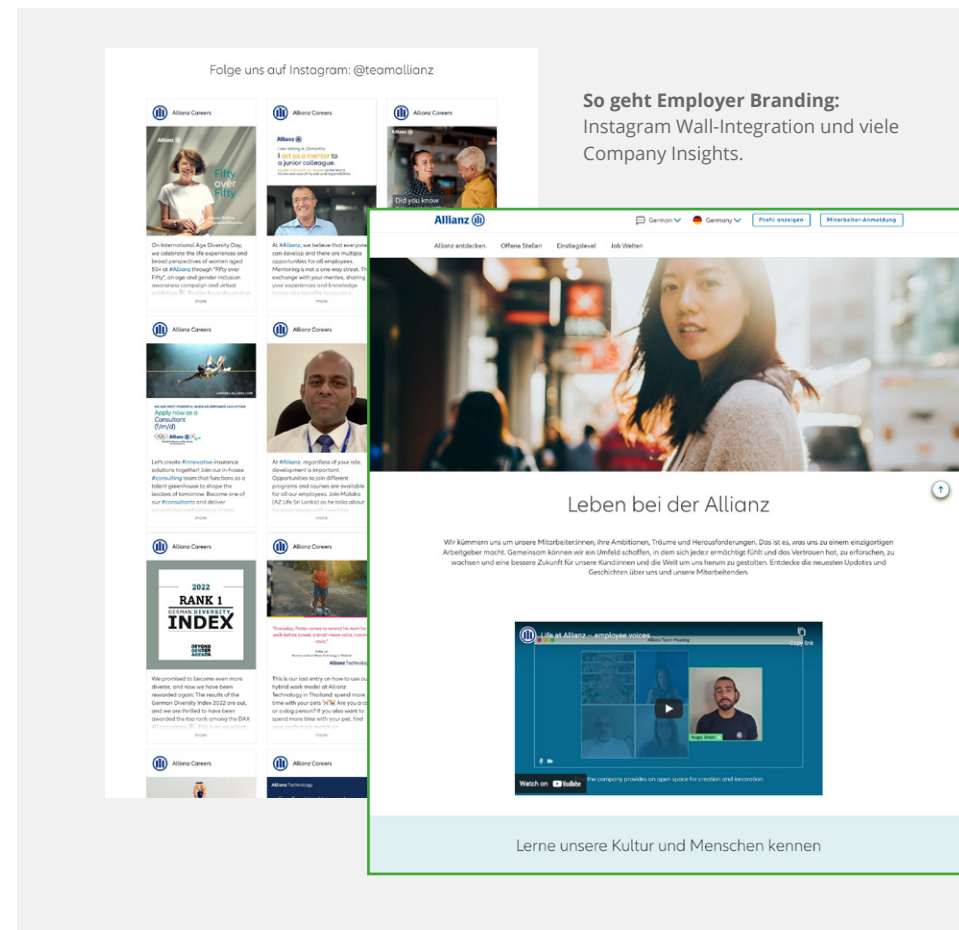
Folge uns auf Instagram: @teamallianz

Allianz Careers

Fifty over Fifty

On International Age Diversity Day, we celebrate the life experiences and broad perspectives of women aged 50+ at #Allianz through "Fifty over Fifty", an age and gender inclusion awareness campaign and virtual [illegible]

more

Allianz Careers

Allianz

I got as a mentor to a junior colleague.

At #Allianz, we believe that everyone can develop and there are multiple opportunities for all employees. Mentoring is not a one way street. The exchange with your mentee, sharing your experiences and knowledge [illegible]

more

Allianz Careers

Did you know

Allianz Careers

Apply now as a Consultant (f/m/d)

Let's create #innovative insurance solutions together! Join our in-house #consulting team that functions as a talent greenhouse to shape the leaders of tomorrow. Become one of our #consultants and deliver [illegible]

more

Allianz Careers

At #Allianz, regardless of your role, development is important. Opportunities to join different programs and courses are available for all our employees. Join Malaka (AZ Life Sri Lanka) as he talks about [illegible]

more

Allianz Careers

2022
RANK 1
GERMAN DIVERSITY
INDEX

We promised to become even more diverse, and now we have been rewarded again: The results of the German Diversity Index 2022 are out, and we are thrilled to have been awarded the top rank among the DAX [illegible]

more

Allianz Careers

This is our last entry on how to use our hybrid work model at Allianz Technology in Thailand: spend more time with your pets Are you a cat or a dog person? If you also want to spend more time with your pet, find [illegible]

more

Allianz Careers

Allianz Careers

So geht Employer Branding:
Instagram Wall-Integration und viele Company Insights.

Allianz

German Germany Profil anzeigen Mitarbeiter-Anmeldung

Allianz entdecken Offene Stellen Einstiegslevel Job Welten

Leben bei der Allianz

Wir kümmern uns um unsere Mitarbeiterinnen, ihre Ambitionen, Träume und Herausforderungen. Das ist es, was uns zu einem einzigartigen Arbeitgeber macht. Gemeinsam können wir ein Umfeld schaffen, in dem sich jeder ermächtigt fühlt und das Vertrauen hat, zu erforschen, zu wachsen und eine bessere Zukunft für unsere Kundinnen und die Welt um uns herum zu gestalten. Entdecke die neuesten Updates und Geschichten über uns und unsere Mitarbeitenden.

Life at Allianz – employee voices

Copy link

Watch on YouTube

the company provides an open space for creation and innovation.

Lerne unsere Kultur und Menschen kennen